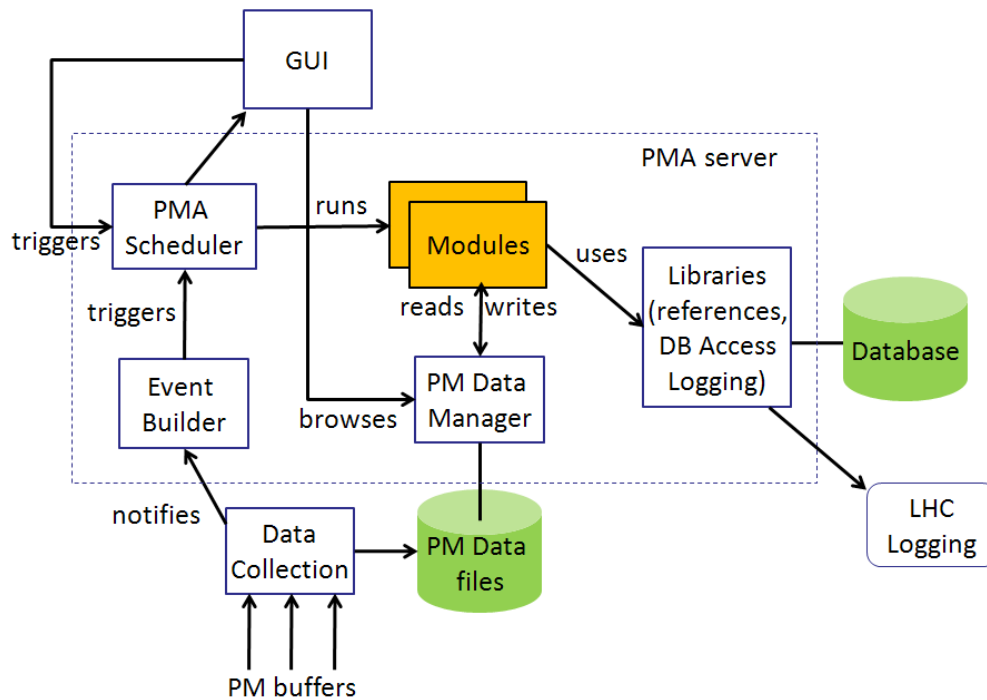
GUI

PMA server

triggers

PMA Scheduler

runs

Modules

uses

Libraries (references, DB Access Logging)

Database

triggers

reads

writes

Event Builder

browses

PM Data Manager

LHC Logging

notifies

Data Collection

PM Data files

PM buffers